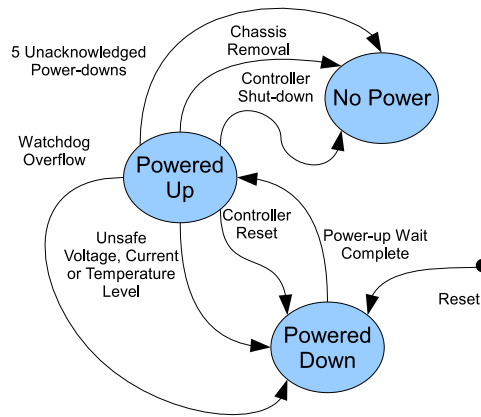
5 Unacknowledged Power-downs

Chassis Removal

Controller Shut-down

No Power

Watchdog Overflow

Powered Up

Unsafe Voltage, Current or Temperature Level

Controller Reset

Power-up Wait Complete

Reset

Powered Down